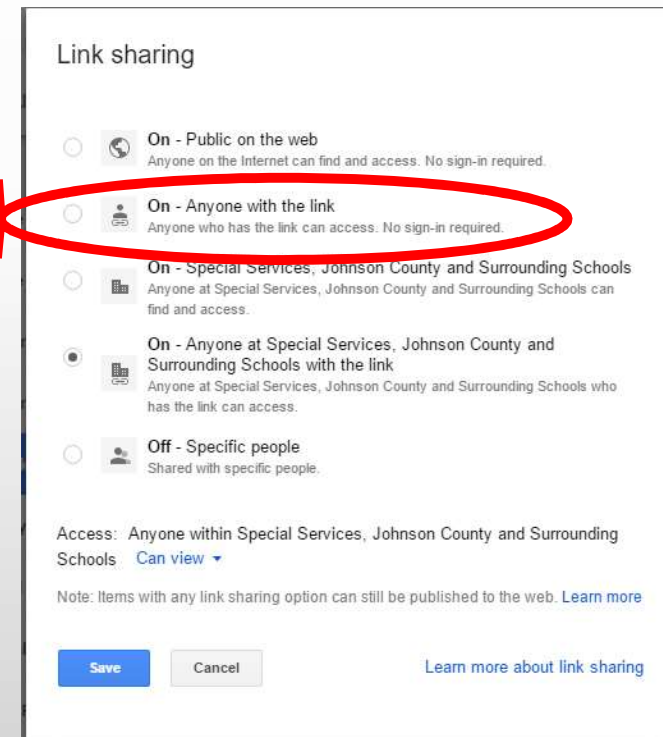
Link sharing

On - Public on the web
Anyone on the Internet can find and access. No sign-in required.

On - Anyone with the link
Anyone who has the link can access. No sign-in required.

On - Special Services, Johnson County and Surrounding Schools
Anyone at Special Services, Johnson County and Surrounding Schools can find and access.

On - Anyone at Special Services, Johnson County and Surrounding Schools with the link
Anyone at Special Services, Johnson County and Surrounding Schools who has the link can access.

Off - Specific people
Shared with specific people.

Access: Anyone within Special Services, Johnson County and Surrounding Schools Can view ▾

Note: Items with any link sharing option can still be published to the web. Learn more

Save Cancel Learn more about link sharing